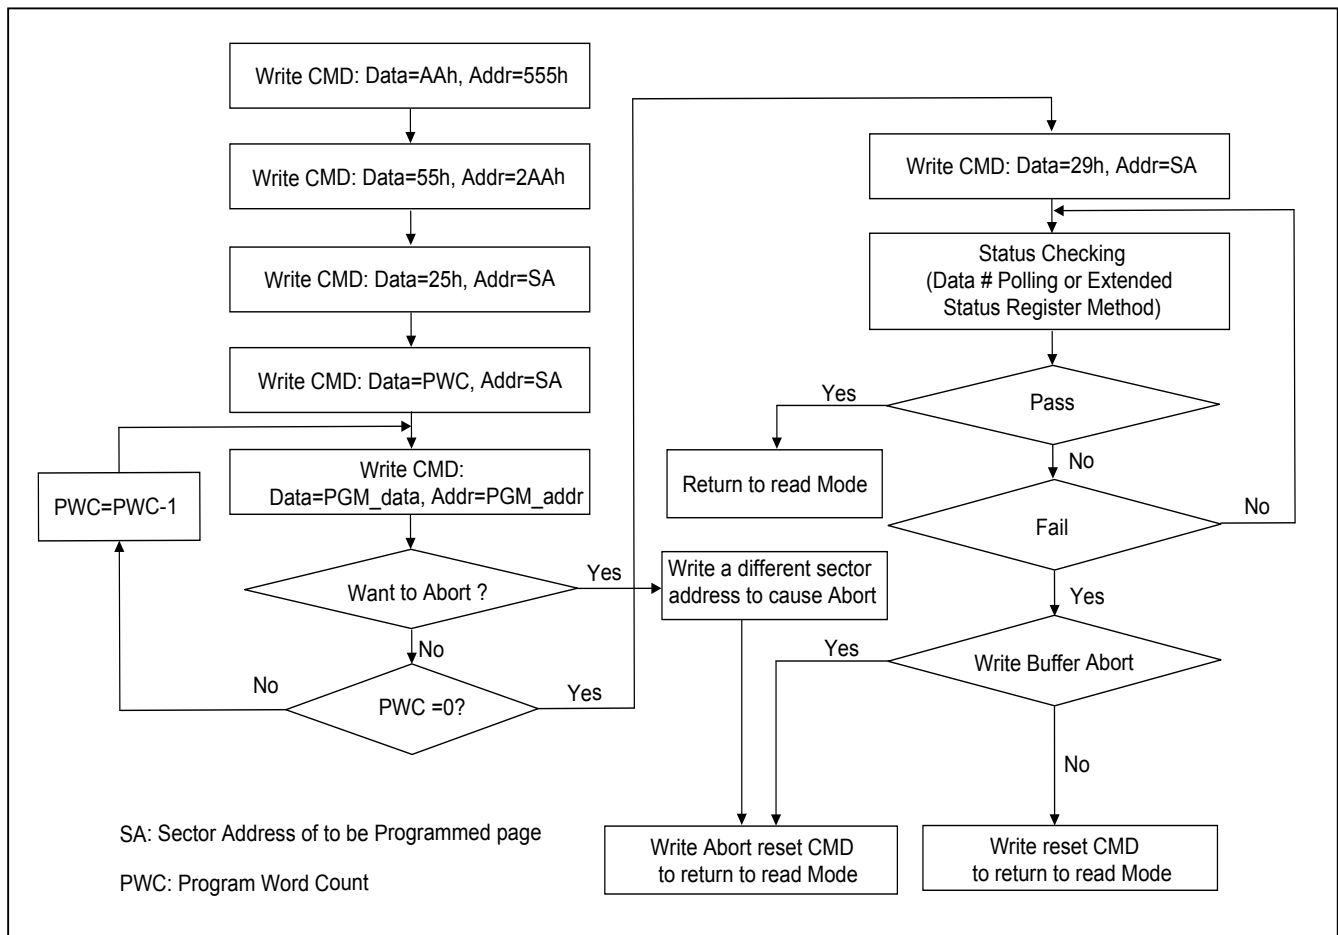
Write CMD: Data=AAh, Addr=555h

Write CMD: Data=55h, Addr=2AAh

Write CMD: Data=25h, Addr=SA

Write CMD: Data=PWC, Addr=SA

Write CMD: Data=PGM_data, Addr=PGM_addr

PWC=PWC-1

Want to Abort ?

Yes

No

No

PWC =0?

Yes

Write a different sector address to cause Abort

Write CMD: Data=29h, Addr=SA

Status Checking (Data # Polling or Extended Status Register Method)

Yes

Pass

Return to read Mode

No

Fail

No

Yes

Yes

Write Buffer Abort

No

SA: Sector Address of to be Programmed page

PWC: Program Word Count

Write Abort reset CMD to return to read Mode

Write reset CMD to return to read Mode